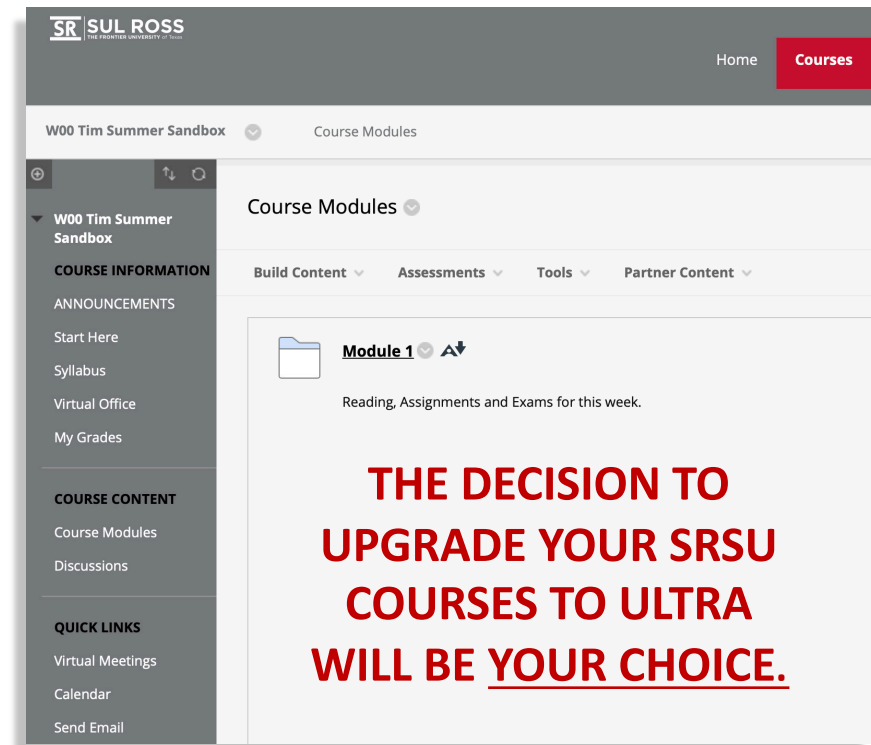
SR | SUL ROSS
THE FRONTIER UNIVERSITY of Texas

Home
Courses

W00 Tim Summer Sandbox
Course Modules

W00 Tim Summer Sandbox

COURSE INFORMATION
ANNOUNCEMENTS
Start Here
Syllabus
Virtual Office
My Grades

COURSE CONTENT
Course Modules
Discussions

QUICK LINKS
Virtual Meetings
Calendar
Send Email

Course Modules

Build Content
Assessments
Tools
Partner Content

Module 1

Reading, Assignments and Exams for this week.

THE DECISION TO UPGRADE YOUR SRSU COURSES TO ULTRA WILL BE YOUR CHOICE.